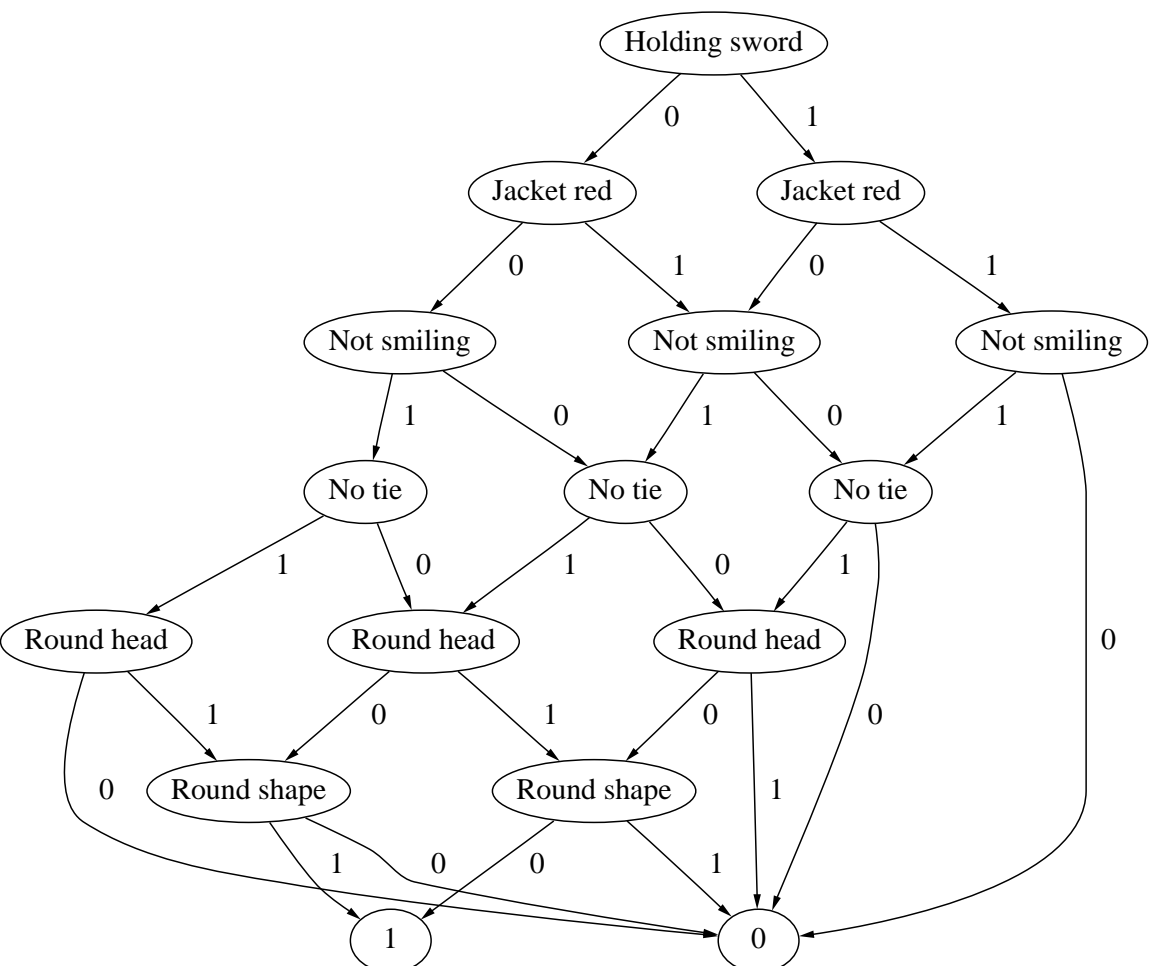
Holding sword
0
1
Jacket red
Jacket red
0
1
0
1
Not smiling
Not smiling
Not smiling
1
0
1
0
1
No tie
No tie
No tie
1
0
1
0
1
0
Round head
Round head
Round head
1
0
1
0
0
0
1
Round shape
Round shape
1
0
0
1
1
0